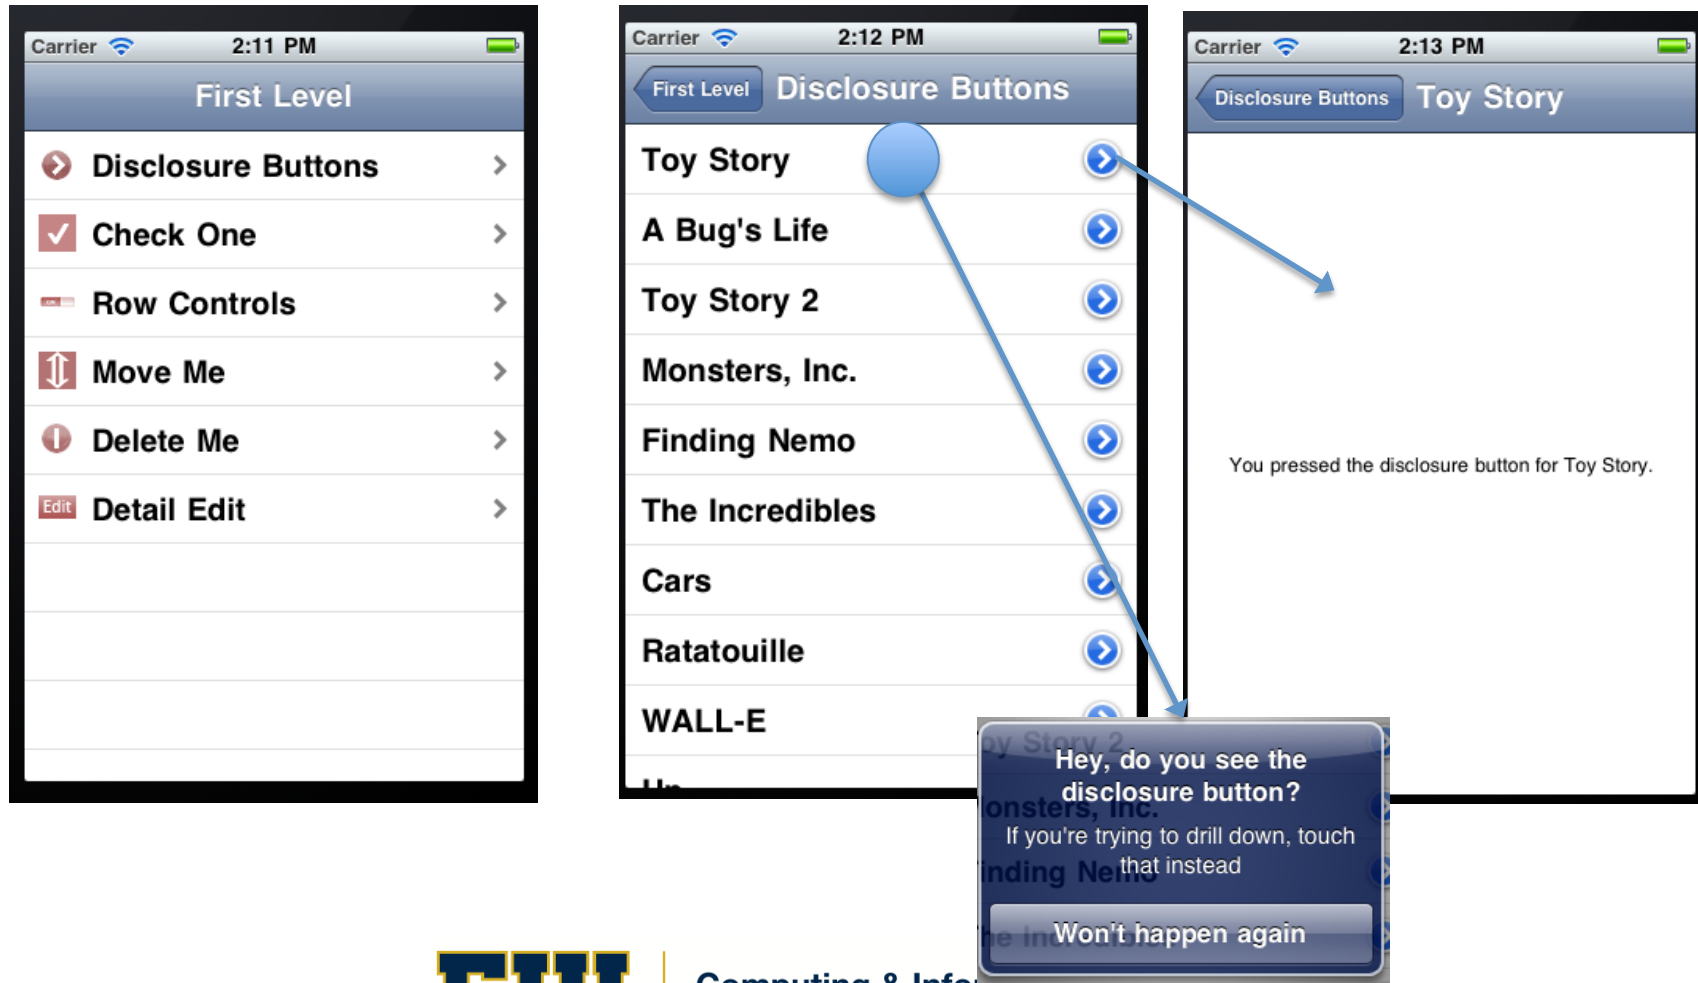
Carrier 2:11 PM

First Level

Disclosure Buttons

Check One

Row Controls

Move Me

Delete Me

Edit Detail Edit

Carrier 2:12 PM

First Level Disclosure Buttons

Toy Story

A Bug's Life

Toy Story 2

Monsters, Inc.

Finding Nemo

The Incredibles

Cars

Ratatouille

WALL-E

Carrier 2:13 PM

Disclosure Buttons Toy Story

You pressed the disclosure button for Toy Story.

Hey, do you see the disclosure button?

If you're trying to drill down, touch that instead

Won't happen again

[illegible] Computing & Info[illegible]